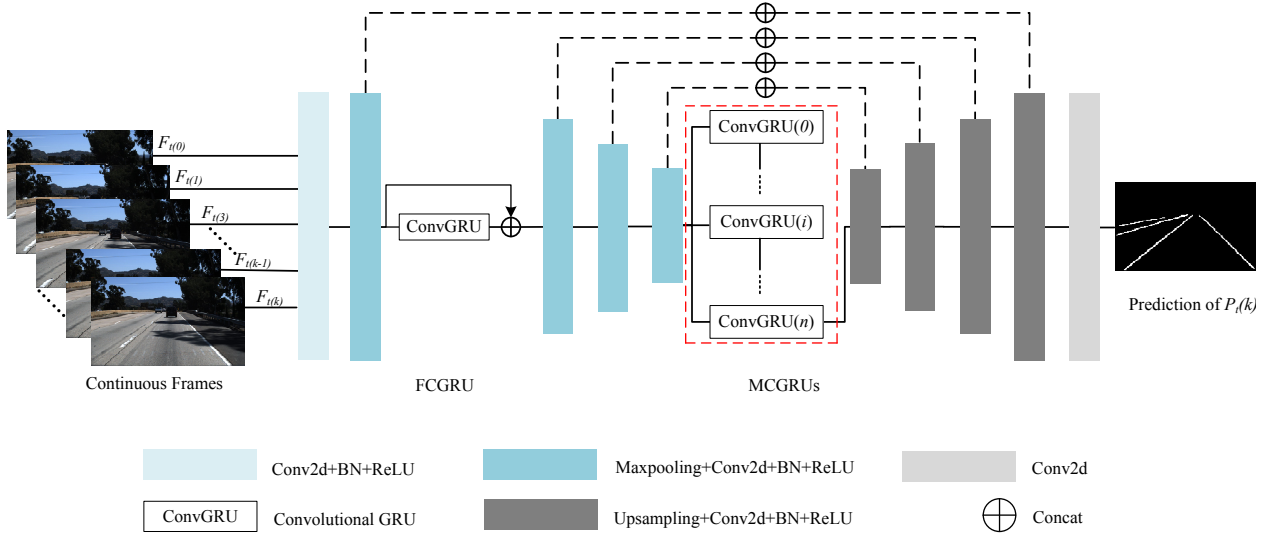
$F_{t(0)}$
$F_{t(1)}$
$F_{t(3)}$
$F_{t(k-1)}$
$F_{t(k)}$

Continuous Frames

ConvGRU

FCGRU

ConvGRU(0)

ConvGRU(i)

ConvGRU(n)

MCGRUs

Prediction of $P_t(k)$

Conv2d+BN+ReLU

Maxpooling+Conv2d+BN+ReLU

Conv2d

ConvGRU Convolutional GRU

Upsampling+Conv2d+BN+ReLU

Concat